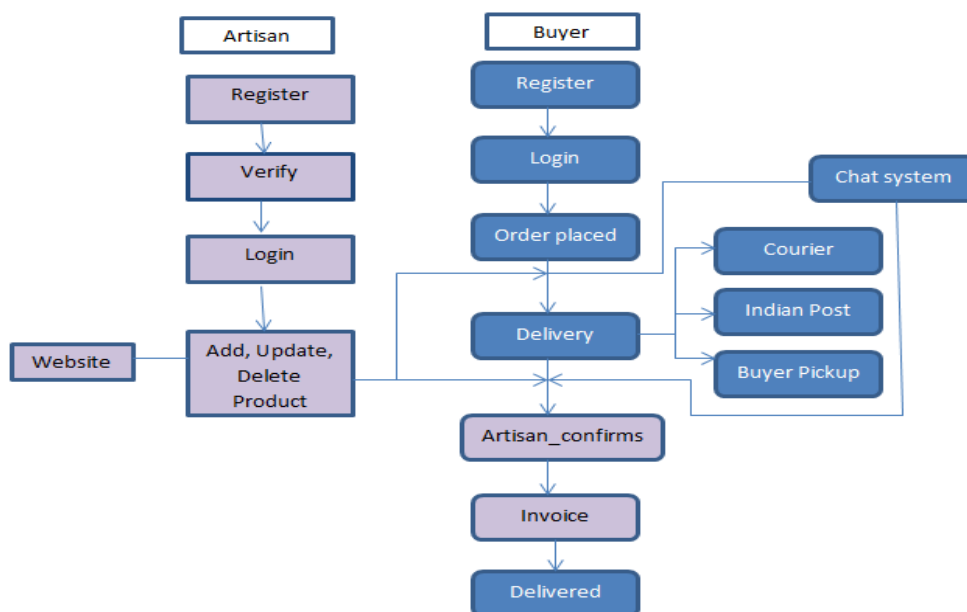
Artisan

Register

Verify

Login

Website

Add, Update, Delete Product

Buyer

Register

Login

Order placed

Delivery

Artisan_confirms

Invoice

Delivered

Chat system

Courier

Indian Post

Buyer Pickup